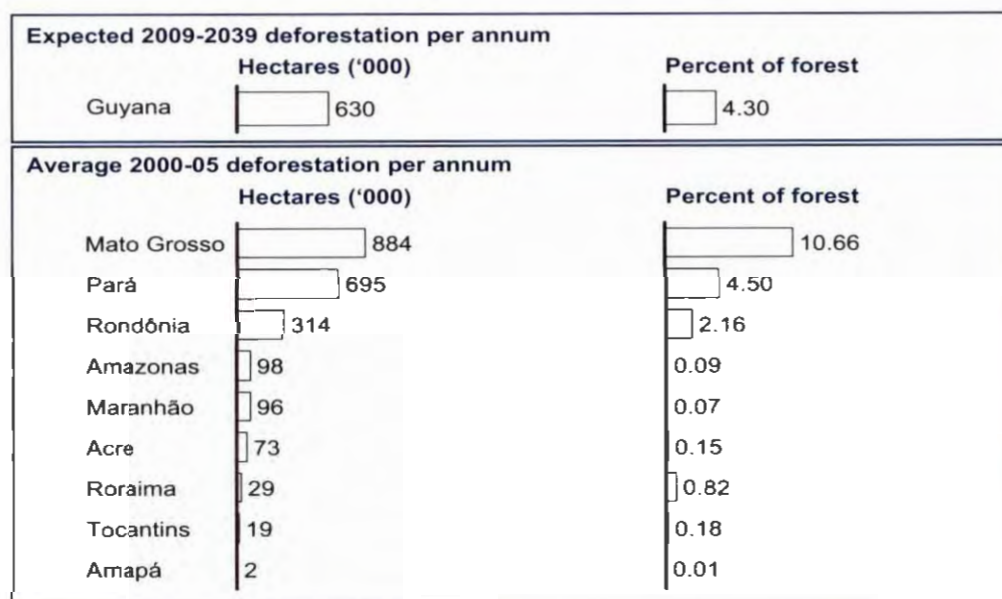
Expected 2009-2039 deforestation per annum

| | Hectares ('000) | Percent of forest |
|---|---|---|
| Guyana | 630 | 4.30 |

Average 2000-05 deforestation per annum

| | Hectares ('000) | Percent of forest |
|---|---|---|
| Mato Grosso | 884 | 10.66 |
| Pará | 695 | 4.50 |
| Rondônia | 314 | 2.16 |
| Amazonas | 98 | 0.09 |
| Maranhão | 96 | 0.07 |
| Acre | 73 | 0.15 |
| Roraima | 29 | 0.82 |
| Tocantins | 19 | 0.18 |
| Amapá | 2 | 0.01 |